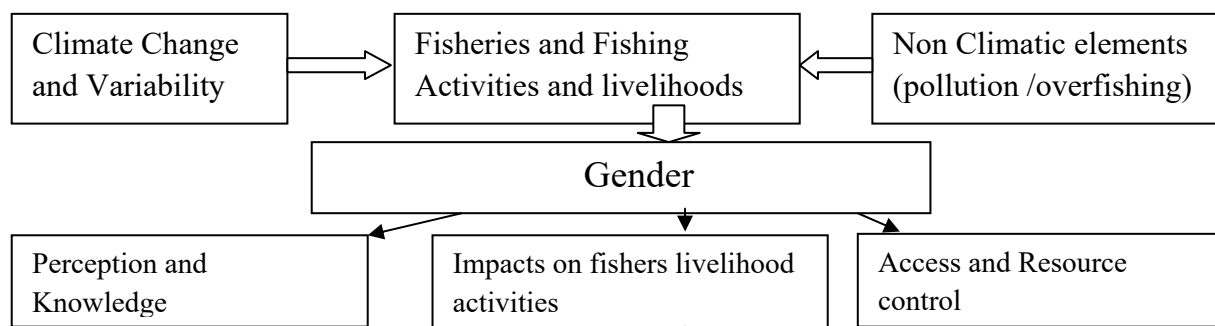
Climate Change and Variability

Fisheries and Fishing Activities and livelihoods

Non Climatic elements (pollution /overfishing)

Gender

Perception and Knowledge

Impacts on fishers livelihood activities

Access and Resource control